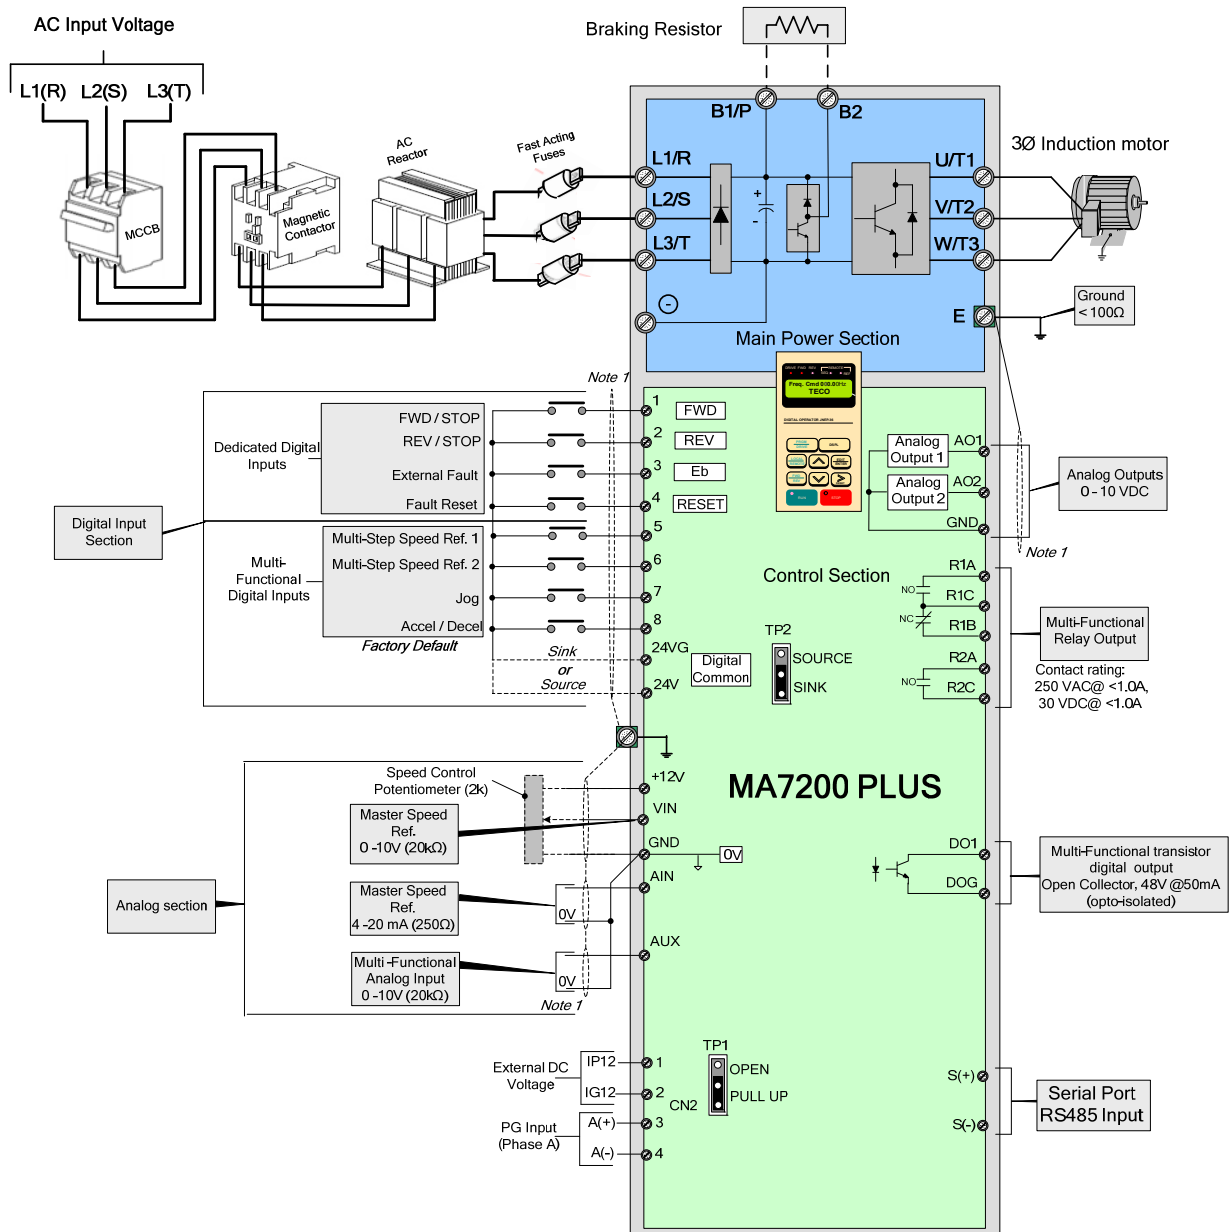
AC Input Voltage

L1(R) L2(S) L3(T)

MCCB

Magnetic Contactor

AC Reactor

Fast Acting Fuses

Braking Resistor

B1/P B2

L1/R L2/S L3/T

U/T1 V/T2 W/T3

3Ø Induction motor

+ -

⊝

E

Ground < 100Ω

Main Power Section

Freq. Cmd 000.0Hz TECO

Note 1

FWD / STOP
REV / STOP
External Fault
Fault Reset

Dedicated Digital Inputs

1 FWD
2 REV
3 Eb
4 RESET

Digital Input Section

Multi-Step Speed Ref. 1
Multi-Step Speed Ref. 2
Jog
Accel / Decel

Multi-Functional Digital Inputs

Factory Default

5
6
7
8

Sink or Source

24VG
24V

Digital Common

TP2
SOURCE
SINK

Analog Output 1 AO1
Analog Output 2 AO2
GND

Analog Outputs 0 - 10 VDC

Note 1

Control Section

R1A
NO R1C
NC R1B
R2A
NO R2C

Multi-Functional Relay Output

Contact rating: 250 VAC@ <1.0A, 30 VDC@ <1.0A

Speed Control Potentiometer (2k)

+12V
VIN
GND
0V
AIN
AUX

MA7200 PLUS

Master Speed Ref. 0 -10V (20kΩ)

Master Speed Ref. 4 -20 mA (250Ω)

0V

Multi -Functional Analog Input 0 -10V (20kΩ)

0V

Note 1

Analog section

DO1
DOG

Multi-Functional transistor digital output Open Collector, 48V @50mA (opto-isolated)

External DC Voltage
IP12 1
IG12 2

PG Input (Phase A)
A(+) 3
A(-) 4

CN2

TP1
OPEN
PULL UP

S(+)
S(-)

Serial Port RS485 Input